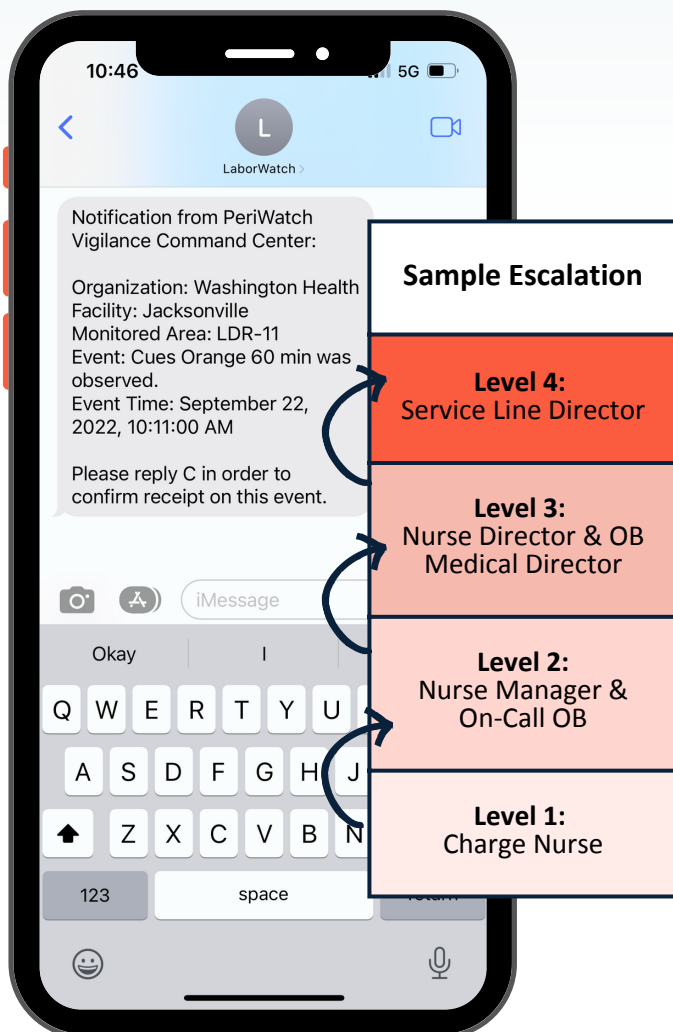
10:46

5G

L

LaborWatch >

Notification from PeriWatch Vigilance Command Center:

Organization: Washington Health
Facility: Jacksonville
Monitored Area: LDR-11
Event: Cues Orange 60 min was observed.
Event Time: September 22, 2022, 10:11:00 AM

Please reply C in order to confirm receipt on this event.

iMessage

Okay

I

Q W E R T Y U

A S D F G H J

Z X C V B N

123

space

Sample Escalation

**Level 4:**
Service Line Director

**Level 3:**
Nurse Director & OB Medical Director

**Level 2:**
Nurse Manager & On-Call OB

**Level 1:**
Charge Nurse